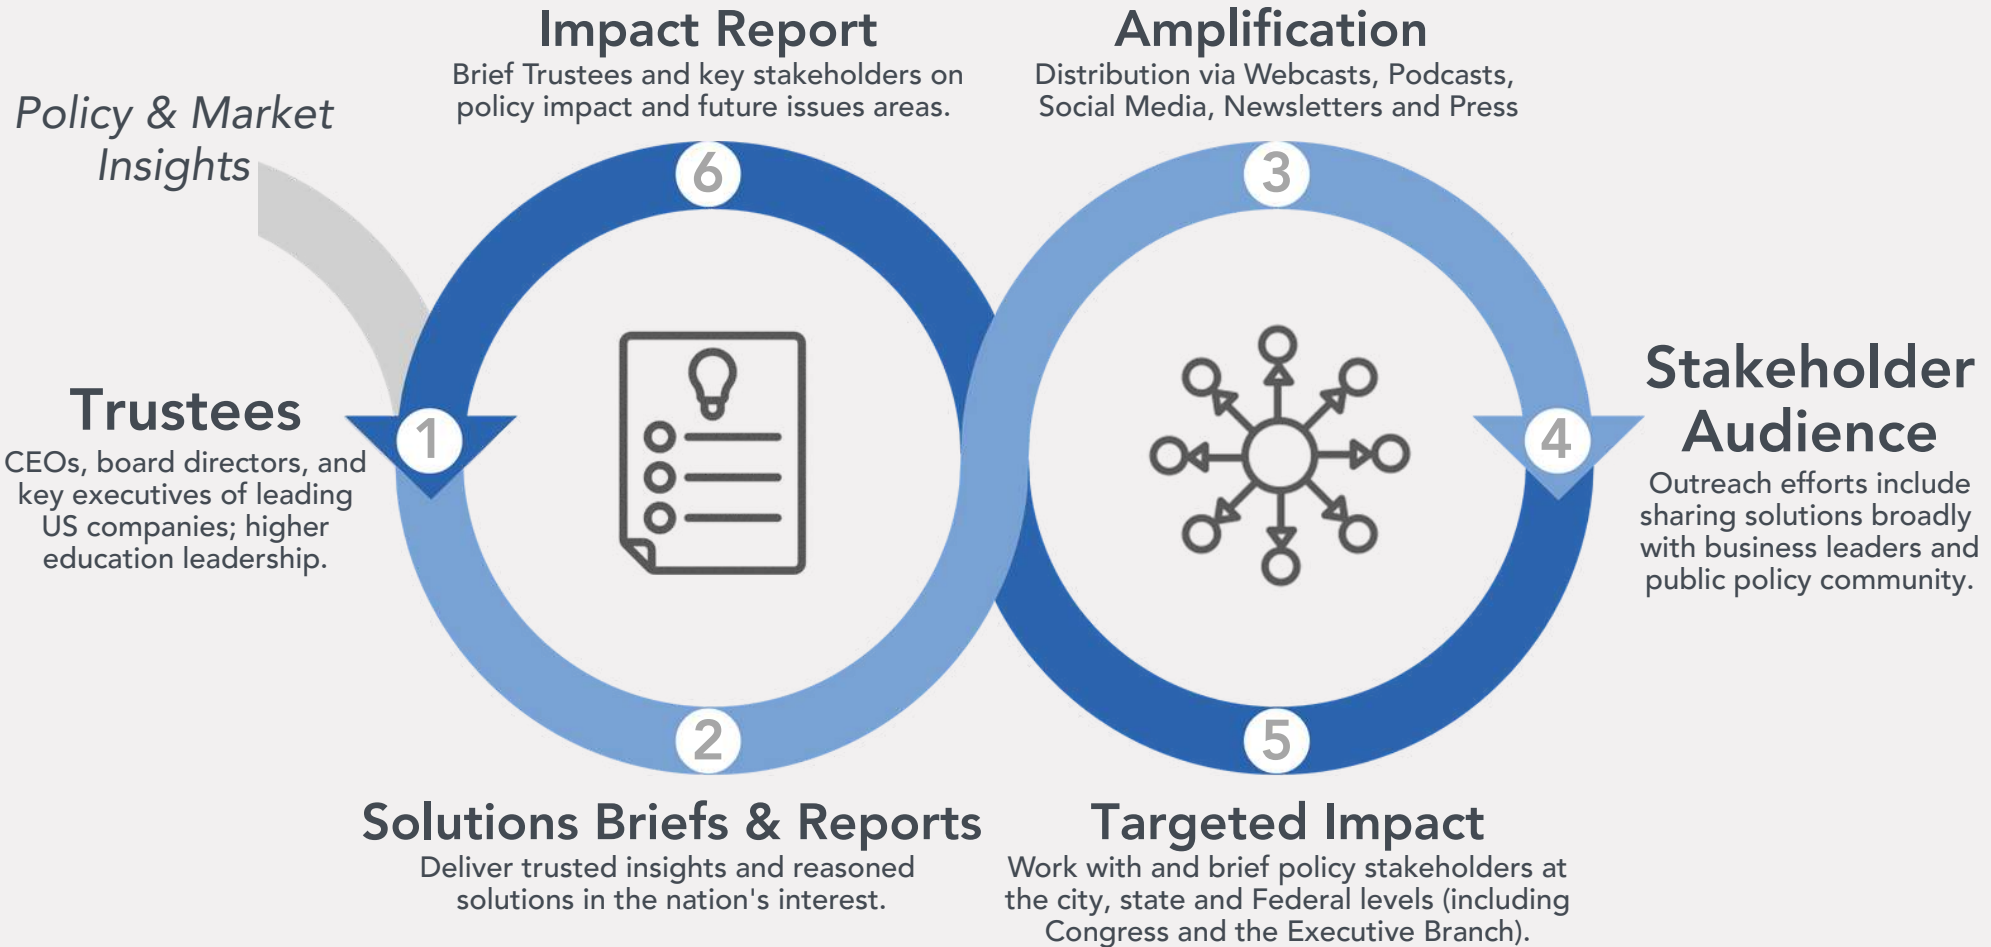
Impact Report
Brief Trustees and key stakeholders on policy impact and future issues areas.

Amplification
Distribution via Webcasts, Podcasts, Social Media, Newsletters and Press

Policy & Market Insights

6

3

Trustees
CEOs, board directors, and key executives of leading US companies; higher education leadership.

1

4

Stakeholder Audience
Outreach efforts include sharing solutions broadly with business leaders and public policy community.

2

5

Solutions Briefs & Reports
Deliver trusted insights and reasoned solutions in the nation's interest.

Targeted Impact
Work with and brief policy stakeholders at the city, state and Federal levels (including Congress and the Executive Branch).